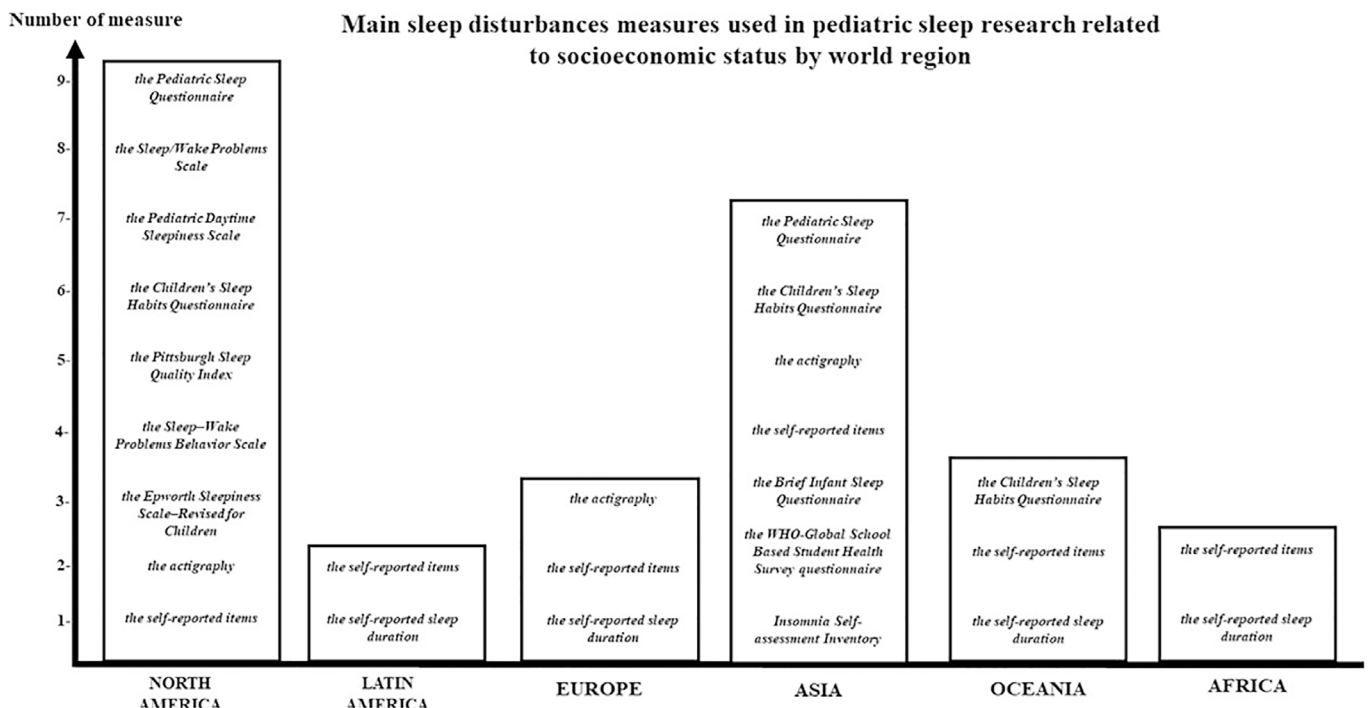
Number of measure

Main sleep disturbances measures used in pediatric sleep research related to socioeconomic status by world region

9-
8-
7-
6-
5-
4-
3-
2-
1-

the Pediatric Sleep Questionnaire

the Sleep/Wake Problems Scale

the Pediatric Daytime Sleepiness Scale

the Children's Sleep Habits Questionnaire

the Pittsburgh Sleep Quality Index

the Sleep–Wake Problems Behavior Scale

the Epworth Sleepiness Scale–Revised for Children

the actigraphy

the self-reported items

the self-reported items

the self-reported sleep duration

the actigraphy

the self-reported items

the self-reported sleep duration

the Pediatric Sleep Questionnaire

the Children's Sleep Habits Questionnaire

the actigraphy

the self-reported items

the Brief Infant Sleep Questionnaire

the WHO-Global School Based Student Health Survey questionnaire

Insomnia Self-assessment Inventory

the Children's Sleep Habits Questionnaire

the self-reported items

the self-reported sleep duration

the self-reported items

the self-reported sleep duration

NORTH AMERICA

LATIN AMERICA

EUROPE

ASIA

OCEANIA

AFRICA